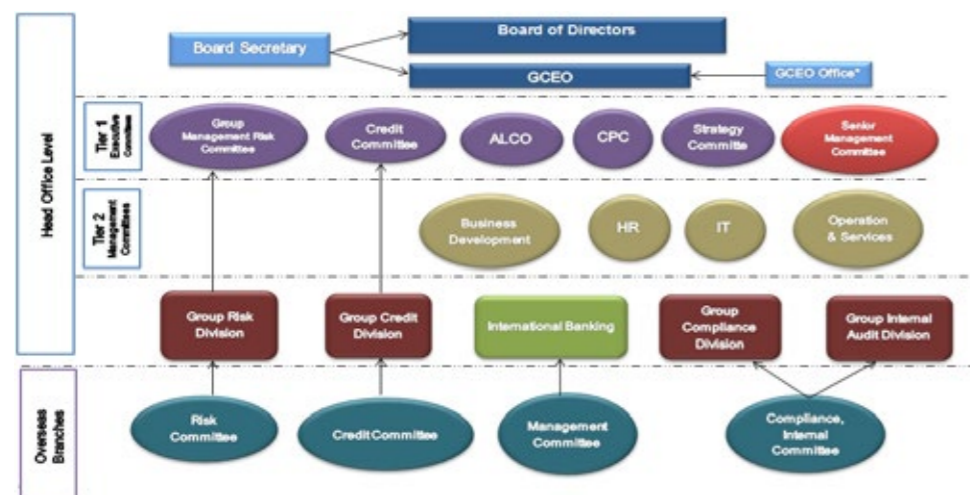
Head Office Level

Board Secretary

Board of Directors

GCEO

GCEO Office*

Tier 1 Executive Committees

Group Management Risk Committee

Credit Committee

ALCO

CPC

Strategy Committe

Senior Management Committee

Tier 2 Management Committees

Business Development

HR

IT

Operation & Services

Group Risk Division

Group Credit Division

International Banking

Group Compliance Division

Group Internal Audit Division

Overseas Branches

Risk Committee

Credit Committee

Management Committee

Compliance, Internal Committee